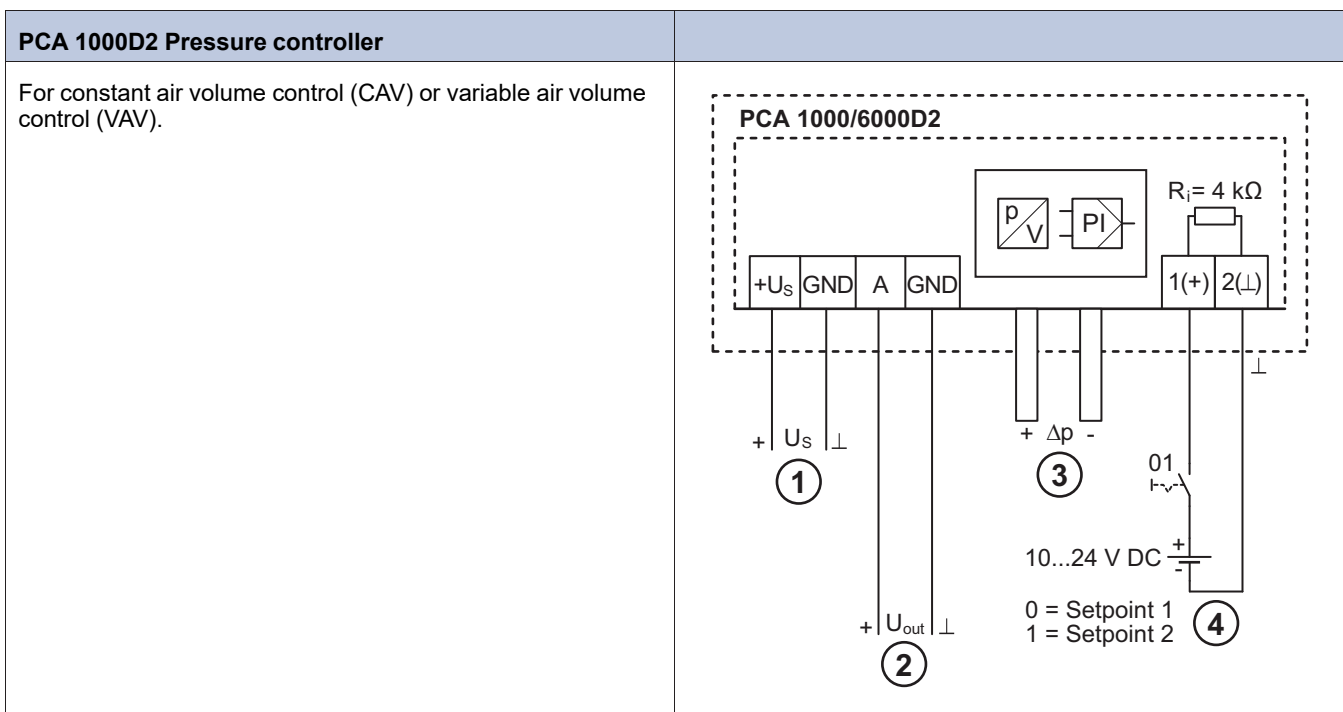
| PCA 1000D2 Pressure controller | |
|---|---|
| For constant air volume control (CAV) or variable air volume control (VAV). | |

PCA 1000/6000D2

$R_i = 4\ k\Omega$

p/V PI

$+U_S$ GND A GND 1(+) 2(⊥)

⊥

+ $U_S$ ⊥

1

+ Δp -

3

01

$10...24\ V\ DC$ + -

0 = Setpoint 1
1 = Setpoint 2

4

+ $U_{out}$ ⊥

2